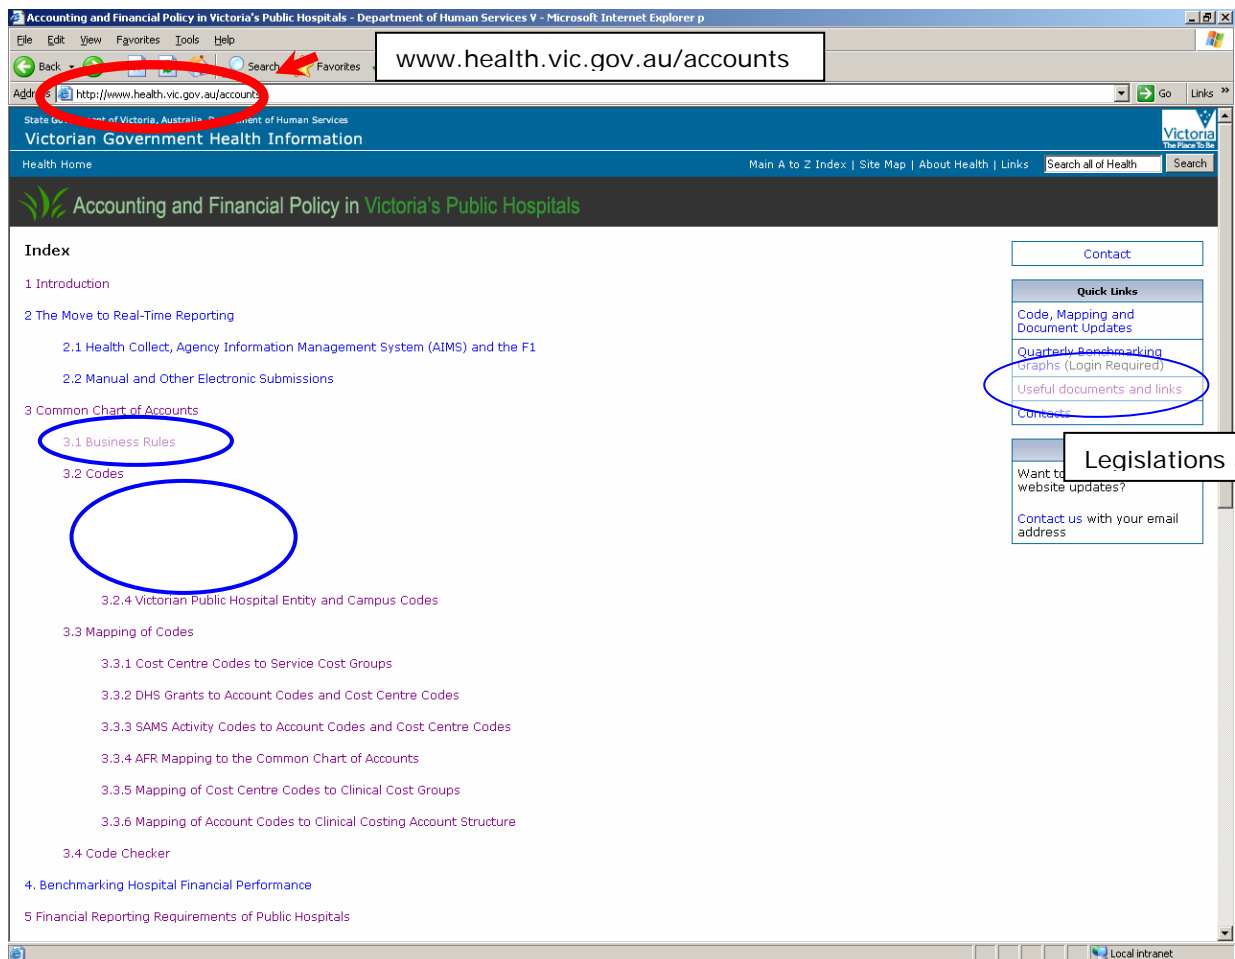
Accounting and Financial Policy in Victoria's Public Hospitals - Department of Human Services V - Microsoft Internet Explorer p

File Edit View Favorites Tools Help

Back Search Favorites

www.health.vic.gov.au/accounts

Addr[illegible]s http://www.health.vic.gov.au/accounts Go Links

State Go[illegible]nt of Victoria, Australia D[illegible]ent of Human Services
Victorian Government Health Information

Victoria The Place To Be

Health Home

Main A to Z Index | Site Map | About Health | Links Search all of Health Search

Accounting and Financial Policy in Victoria's Public Hospitals

Index

1 Introduction

2 The Move to Real-Time Reporting

2.1 Health Collect, Agency Information Management System (AIMS) and the F1

2.2 Manual and Other Electronic Submissions

3 Common Chart of Accounts

3.1 Business Rules

3.2 Codes

3.2.4 Victorian Public Hospital Entity and Campus Codes

3.3 Mapping of Codes

3.3.1 Cost Centre Codes to Service Cost Groups

3.3.2 DHS Grants to Account Codes and Cost Centre Codes

3.3.3 SAMS Activity Codes to Account Codes and Cost Centre Codes

3.3.4 AFR Mapping to the Common Chart of Accounts

3.3.5 Mapping of Cost Centre Codes to Clinical Cost Groups

3.3.6 Mapping of Account Codes to Clinical Costing Account Structure

3.4 Code Checker

4. Benchmarking Hospital Financial Performance

5 Financial Reporting Requirements of Public Hospitals

Contact

Quick Links

Code, Mapping and Document Updates

Quarterly Benchmarking Graphs (Login Required)

Useful documents and links

Contacts

Legislations

Want to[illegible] website updates?

Contact us with your email address

Local intranet